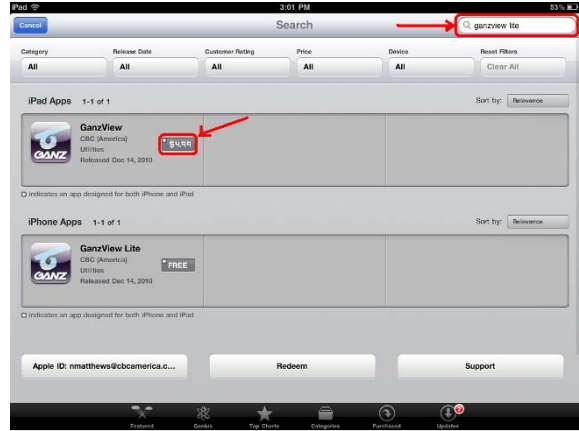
iPad
3:01 PM
53%
Cancel
Search
ganzview lite

Category
All
Release Date
All
Customer Rating
All
Price
All
Device
All
Reset Filters
Clear All

iPad Apps 1-1 of 1
Sort by: Relevance

GanzView
CBC (America)
Utilities
Released Dec 14, 2010
$4.99
GANZ

indicates an app designed for both iPhone and iPad

iPhone Apps 1-1 of 1
Sort by: Relevance

GanzView Lite
CBC (America)
Utilities
Released Dec 14, 2010
FREE
GANZ

indicates an app designed for both iPhone and iPad

Apple ID: nmatthews@cbcamerica.c...
Redeem
Support

Featured
Genius
Top Charts
Categories
Purchased
Updates